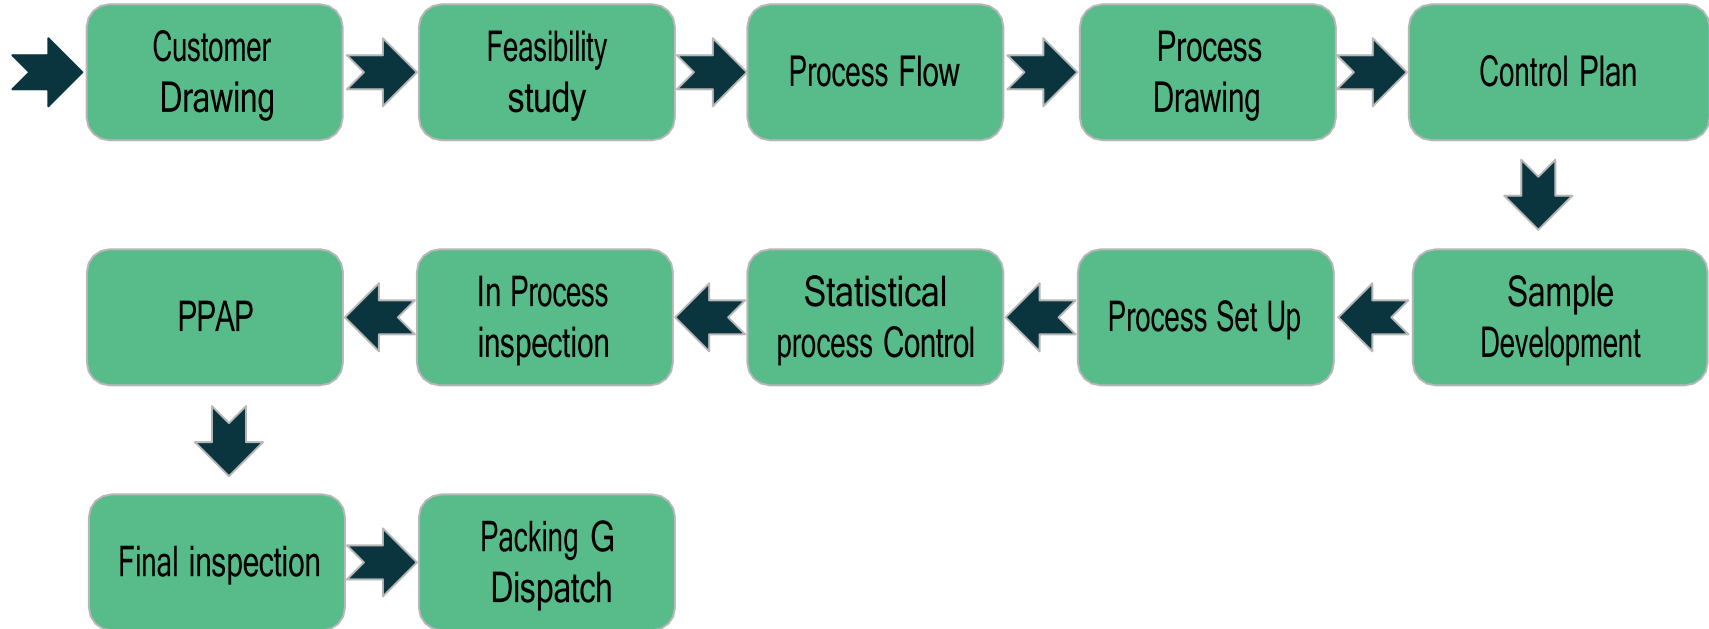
Customer Drawing

Feasibility study

Process Flow

Process Drawing

Control Plan

Sample Development

Process Set Up

Statistical process Control

In Process inspection

PPAP

Final inspection

Packing G Dispatch